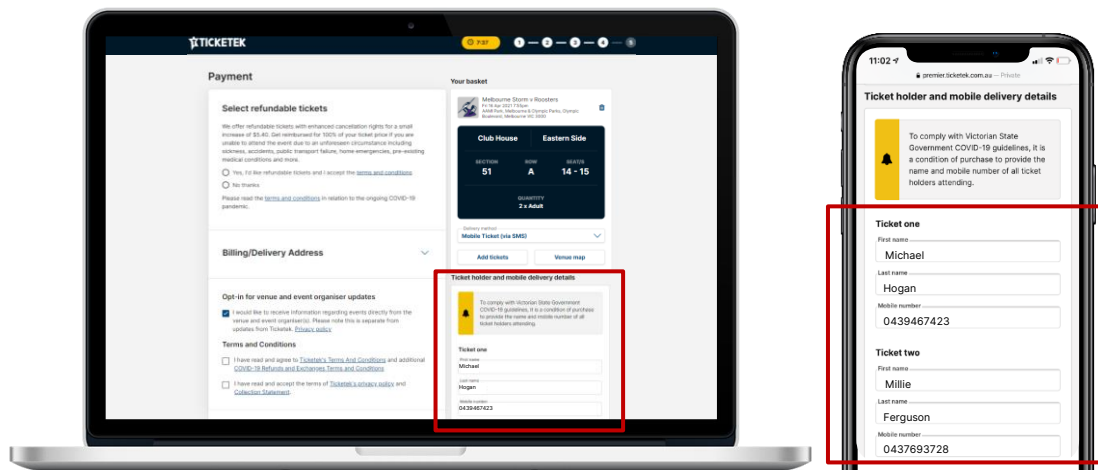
TICKETEK

7:37

1 2 3 4 5

Payment

Select refundable tickets

We offer refundable tickets with enhanced cancellation rights for a small increase of $5.40. Get reimbursed for 100% of your ticket price if you are unable to attend the event due to an unforeseen circumstance including sickness, accidents, public transport failure, home emergencies, pre-existing medical conditions and more.

Yes, I'd like refundable tickets and I accept the terms and conditions

No thanks

Please read the terms and conditions in relation to the ongoing COVID-19 pandemic.

Billing/Delivery Address

Opt-in for venue and event organiser updates

I would like to receive information regarding events directly from the venue and event organiser(s). Please note this is separate from updates from Ticketek. Privacy policy

Terms and Conditions

I have read and agree to Ticketek's Terms And Conditions and additional COVID-19 Refunds and Exchanges Terms and Conditions.

I have read and accept the terms of Ticketek's privacy policy and Collection Statement.

Your basket

Melbourne Storm v Roosters
Fri 16 Apr 2021 7:50pm
AAMI Park, Melbourne & Olympic Parks, Olympic Boulevard, Melbourne VIC 3000

Club House | Eastern Side

SECTION 51 | ROW A | SEAT/S 14 - 15

QUANTITY
2 x Adult

Delivery method
Mobile Ticket (via SMS)

Add tickets

Venue map

Ticket holder and mobile delivery details

To comply with Victorian State Government COVID-19 guidelines, it is a condition of purchase to provide the name and mobile number of all ticket holders attending.

Ticket one

First name
Michael

Last name
Hogan

Mobile number
0439467423

11:02

premier.ticketek.com.au — Private

Ticket holder and mobile delivery details

To comply with Victorian State Government COVID-19 guidelines, it is a condition of purchase to provide the name and mobile number of all ticket holders attending.

Ticket one

First name
Michael

Last name
Hogan

Mobile number
0439467423

Ticket two

First name
Millie

Last name
Ferguson

Mobile number
0437693728